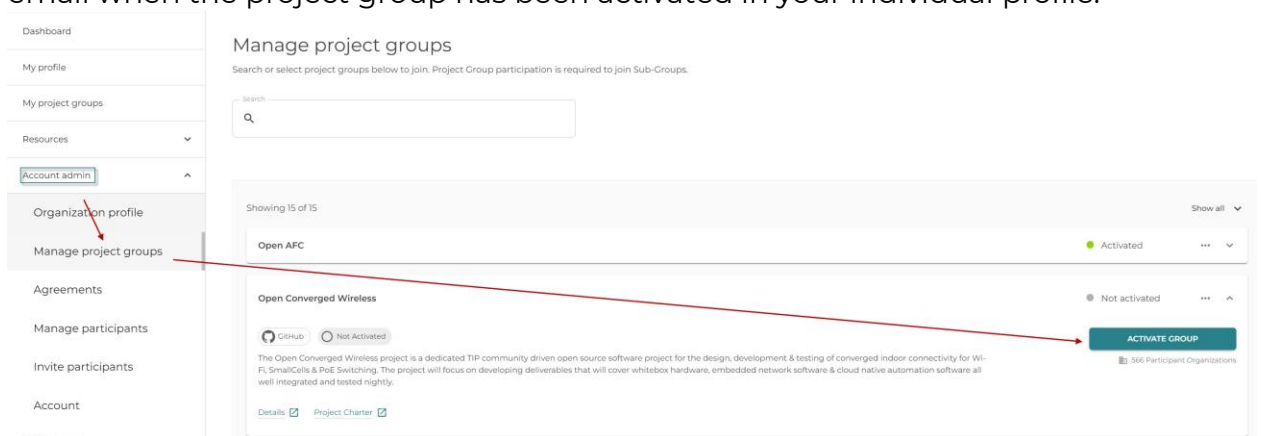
email when the project group has been activated in your individual profile.

Dashboard

My profile

My project groups

Resources

Account admin

Organization profile

Manage project groups

Agreements

Manage participants

Invite participants

Account

Manage project groups

Search or select project groups below to join. Project Group participation is required to join Sub-Groups.

Search

Showing 15 of 15

Show all

Open AFC

Activated

Open Converged Wireless

Not activated

GitHub

Not Activated

The Open Converged Wireless project is a dedicated TIP community driven open source software project for the design, development & testing of converged indoor connectivity for Wi-Fi, SmallCells & PoE Switching. The project will focus on developing deliverables that will cover whitebox hardware, embedded network software & cloud native automation software all well integrated and tested nightly.

Details

Project Charter

ACTIVATE GROUP

566 Participant Organizations